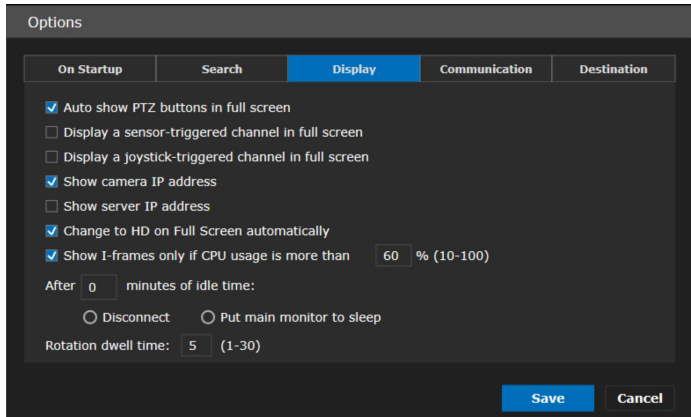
Options

On Startup | Search | Display | Communication | Destination

Auto show PTZ buttons in full screen
Display a sensor-triggered channel in full screen
Display a joystick-triggered channel in full screen
Show camera IP address
Show server IP address
Change to HD on Full Screen automatically
Show I-frames only if CPU usage is more than 60 % (10-100)
After 0 minutes of idle time:
Disconnect
Put main monitor to sleep
Rotation dwell time: 5 (1-30)

Save
Cancel